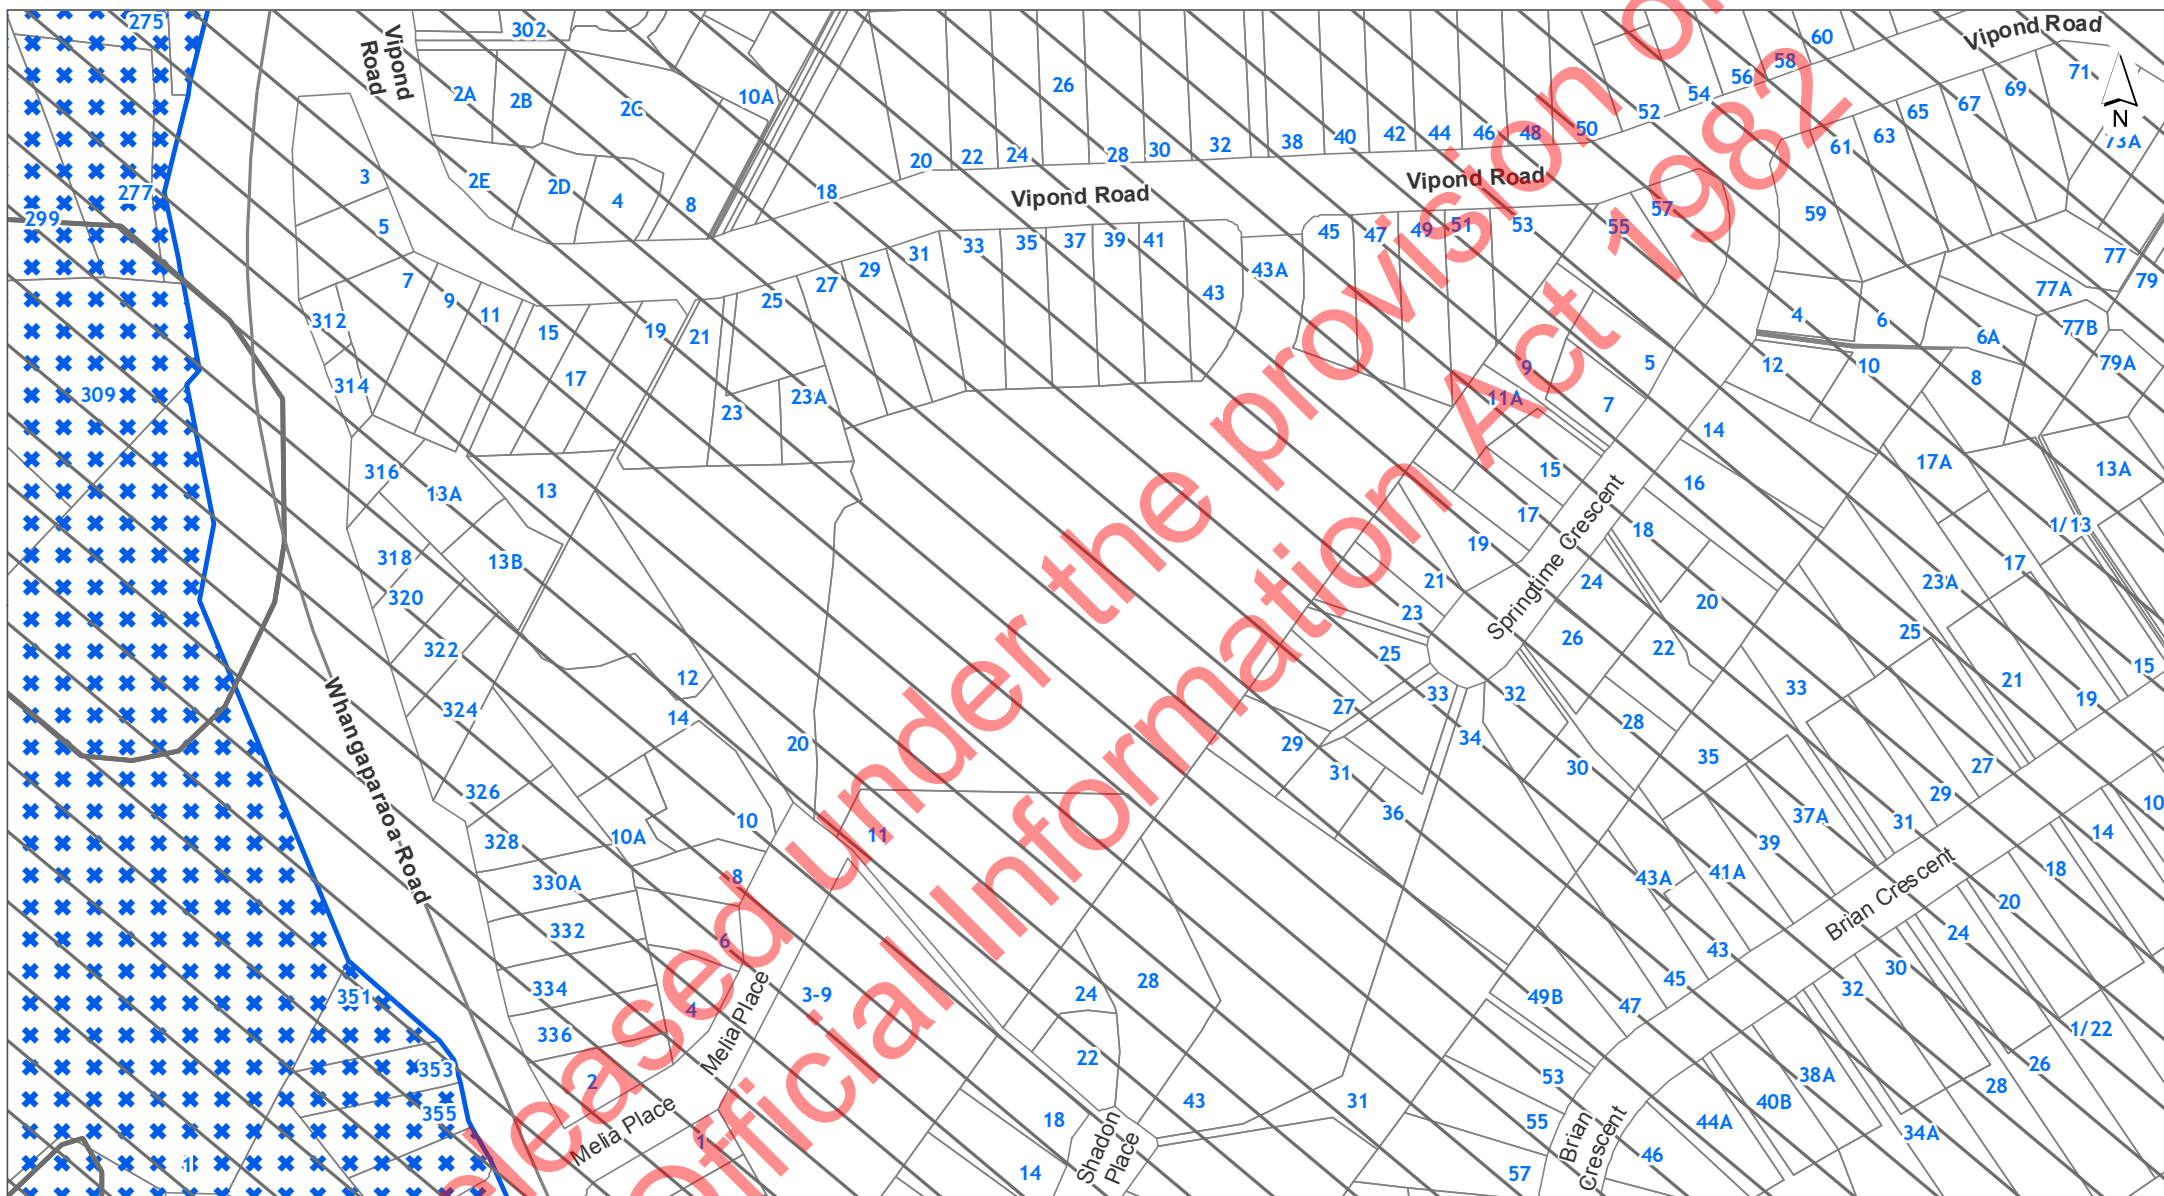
Released under the provision of the Official Information Act 1982

Vipond Road

Vipond Road

Vipond Road

Vipond Road

Whangaparaoa Road

Springtime Crescent

Brian Crescent

Brian Crescent

Melia Place

Melia Place

Shadon Place

N

275 302 2A 2B 2C 10A 26 60 71 277 299 3 2E 2D 4 8 18 20 22 24 28 30 32 38 40 42 44 46 48 50 52 54 56 58 65 67 69 73A 61 63 5 33 35 37 39 41 45 47 49 51 53 55 57 59 7 9 11 15 19 21 25 27 29 31 43 43A 77 79 312 17 23 23A 4 6 6A 77A 77B 314 9 11A 5 7 12 10 8 79A 309 316 13A 13 14 15 16 17A 13A 318 13B 17 19 18 21 1/13 320 23 24 20 23A 17 322 25 26 22 25 15 324 12 27 33 32 33 21 14 20 29 34 28 35 19 326 31 30 27 29 10 328 10A 10 11 36 37A 31 14 330A 8 39 41A 43A 18 332 6 24 28 43 20 24 334 3-9 49B 47 45 30 32 336 4 22 53 38A 1/22 351 353 355 2 18 43 31 55 44A 40B 26 28 1 14 57 46 34A 1